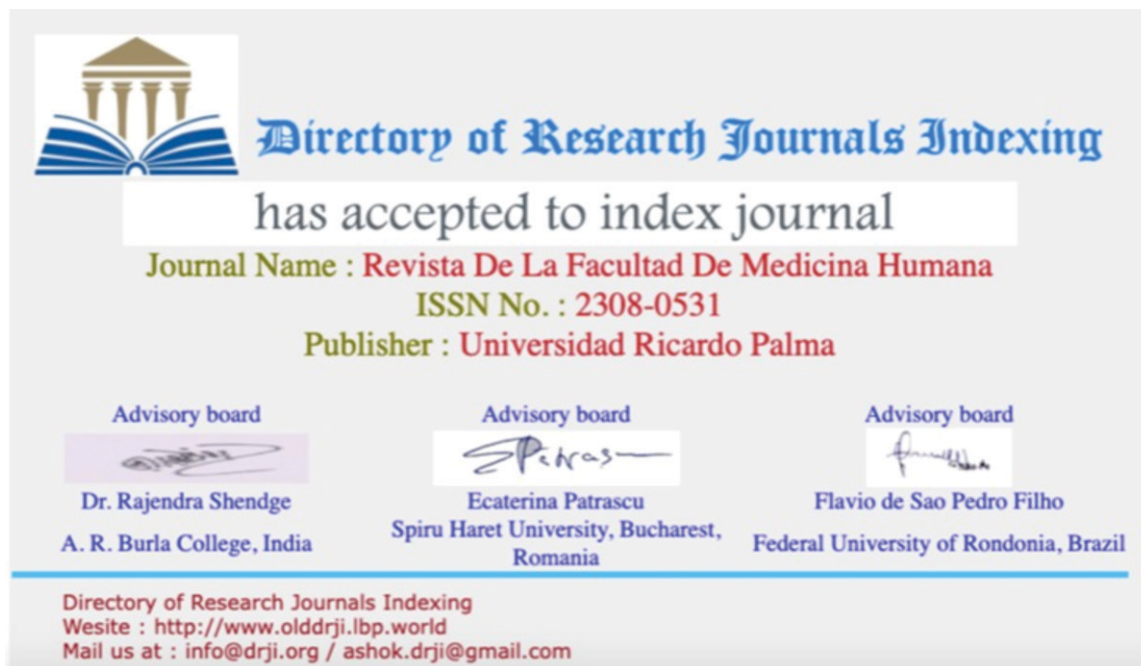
Directory of Research Journals Indexing

has accepted to index journal

Journal Name : Revista De La Facultad De Medicina Humana
ISSN No. : 2308-0531
Publisher : Universidad Ricardo Palma

Advisory board
Dr. Rajendra Shendge
A. R. Burla College, India

Advisory board
EPatras
Ecaterina Patrascu
Spiru Haret University, Bucharest, Romania

Advisory board
Flavio de Sao Pedro Filho
Federal University of Rondonia, Brazil

Directory of Research Journals Indexing
Wesite : http://www.olddrji.lbp.world
Mail us at : info@drji.org / ashok.drji@gmail.com